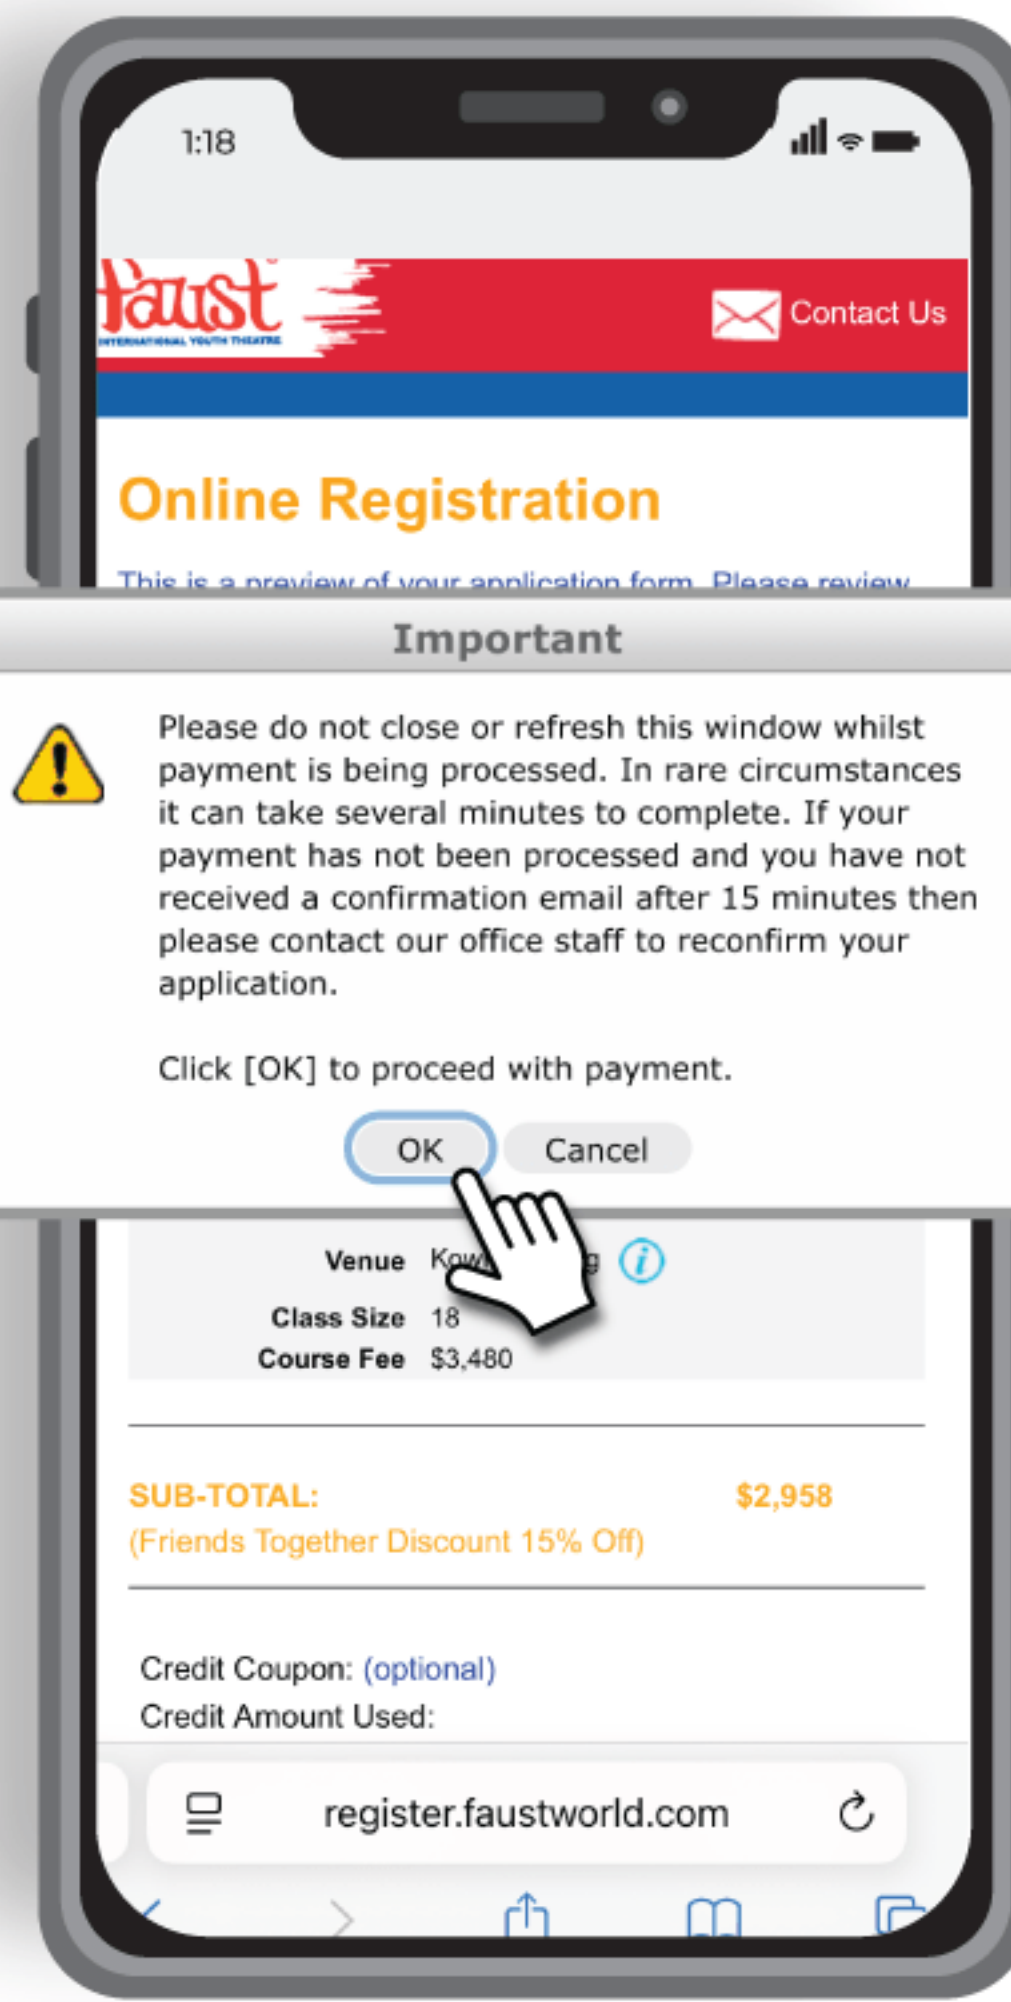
1:18

faust
INTERNATIONAL YOUTH THEATRE

Contact Us

Online Registration

This is a preview of your application form. Please review

Important

Please do not close or refresh this window whilst payment is being processed. In rare circumstances it can take several minutes to complete. If your payment has not been processed and you have not received a confirmation email after 15 minutes then please contact our office staff to reconfirm your application.

Click [OK] to proceed with payment.

OK Cancel

Venue Kow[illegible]g

Class Size 18
Course Fee $3,480

SUB-TOTAL: $2,958
(Friends Together Discount 15% Off)

Credit Coupon: (optional)
Credit Amount Used:

register.faustworld.com